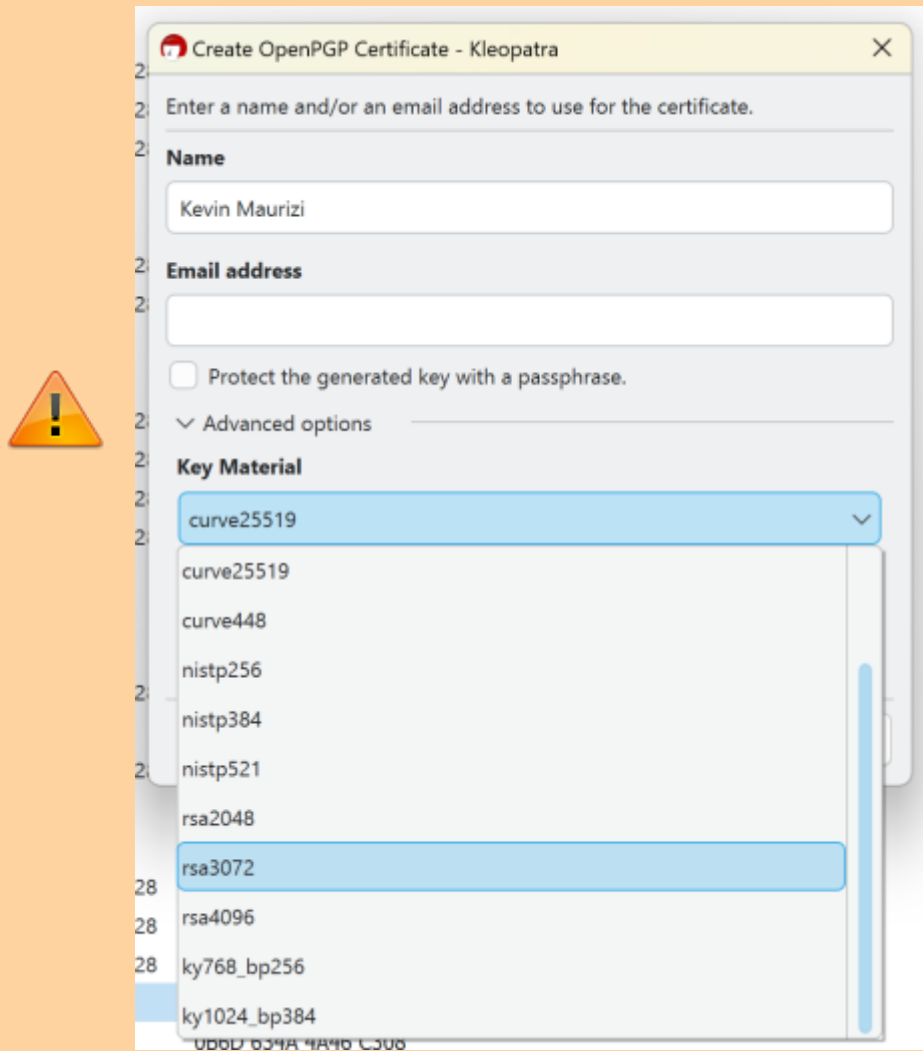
Create OpenPGP Certificate - Kleopatra

Enter a name and/or an email address to use for the certificate.

Name

Kevin Maurizi

Email address

Protect the generated key with a passphrase.

Advanced options

Key Material

curve25519

curve25519

curve448

nistp256

nistp384

nistp521

rsa2048

rsa3072

rsa4096

ky768_bp256

ky1024_bp384

28
28
28

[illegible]